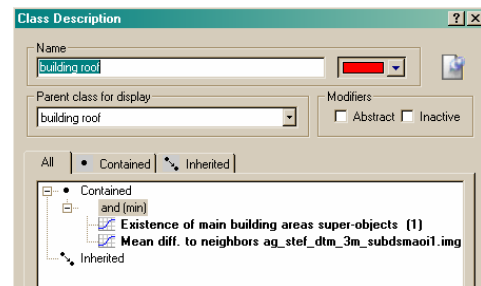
Class Description

?

X

Name

building roof

Parent class for display

building roof

Modifiers

Abstract

Inactive

All

Contained

Inherited

Contained

and (min)

Existence of main building areas super-objects (1)

Mean diff. to neighbors ag_stef_dtm_3m_subdsmaoi1.img

Inherited